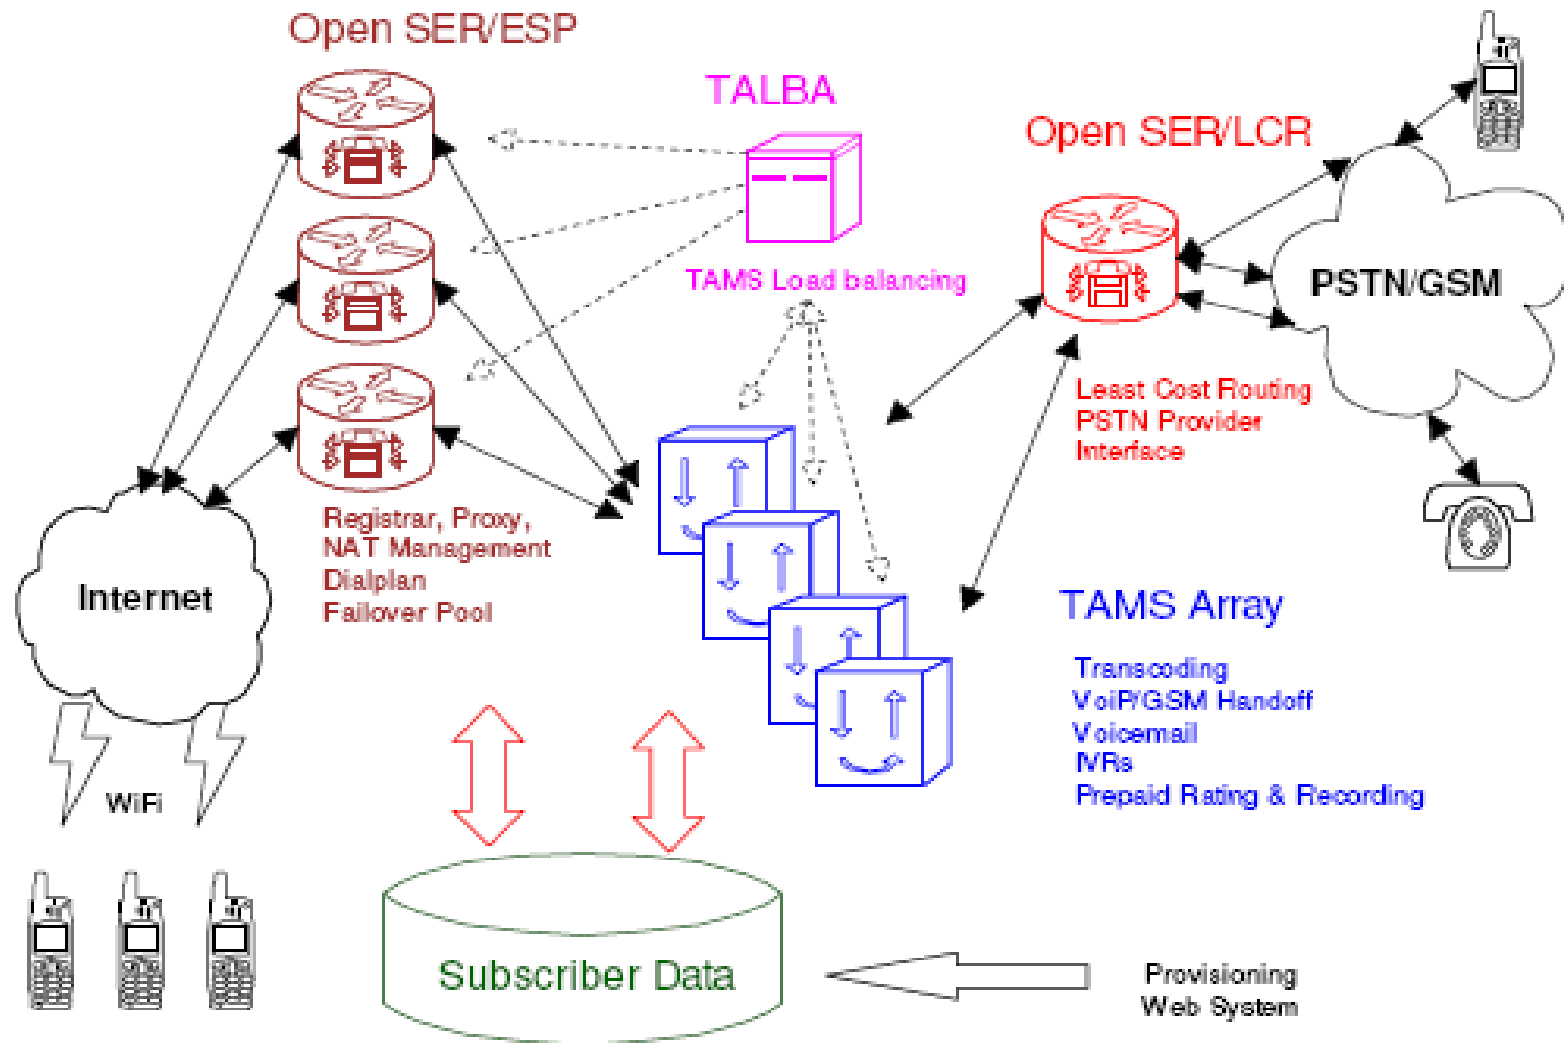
Open SER/ESP

TALBA

TAMS Load balancing

Open SER/LCR

PSTN/GSM

Least Cost Routing
PSTN Provider
Interface

Registrar, Proxy,
NAT Management
Dialplan
Failover Pool

Internet

TAMS Array

Transcoding
VoiP/GSM Handoff
Voicemail
IVRs
Prepaid Rating & Recording

WiFi

Subscriber Data

Provisioning
Web System